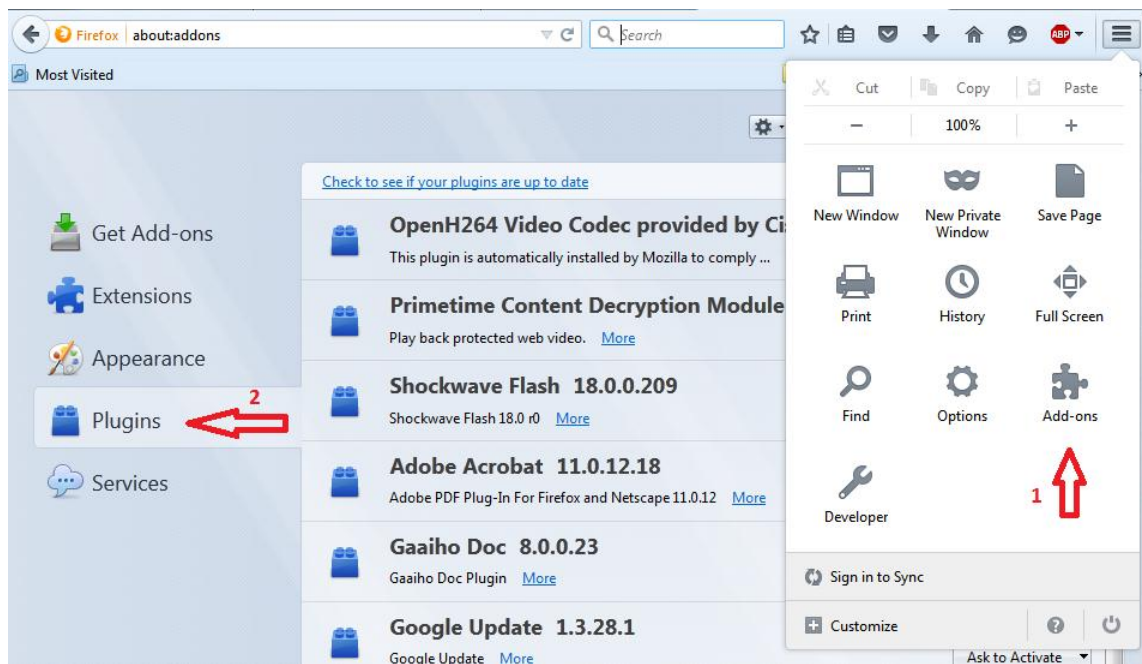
Firefox about:addons

Search

ABP

Most Visited

Cut Copy Paste

− 100% +

New Window

New Private Window

Save Page

Print

History

Full Screen

Find

Options

Add-ons

Developer

1

Sign in to Sync

Customize

Check to see if your plugins are up to date

Get Add-ons

Extensions

Appearance

2

Plugins

Services

OpenH264 Video Codec provided by Ci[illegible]

This plugin is automatically installed by Mozilla to comply ...

Primetime Content Decryption Module

Play back protected web video. More

Shockwave Flash 18.0.0.209

Shockwave Flash 18.0 r0 More

Adobe Acrobat 11.0.12.18

Adobe PDF Plug-In For Firefox and Netscape 11.0.12 More

Gaaiho Doc 8.0.0.23

Gaaiho Doc Plugin More

Google Update 1.3.28.1

Google Update More

Ask to Activate